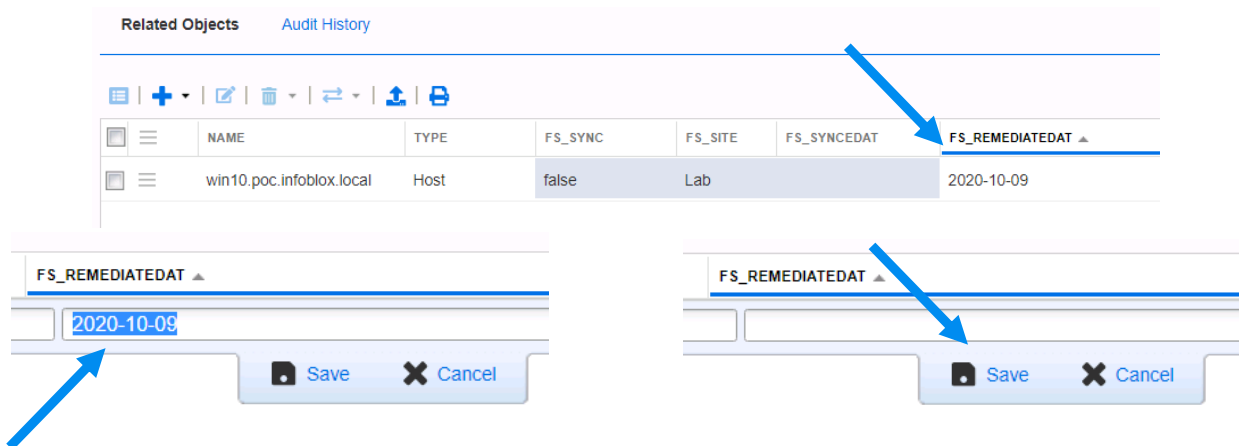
Related Objects    Audit History

| | NAME | TYPE | FS_SYNC | FS_SITE | FS_SYNCEDAT | FS_REMEDIATEDAT |
|---|---|---|---|---|---|---|
| | win10.poc.infoblox.local | Host | false | Lab | | 2020-10-09 |

FS_REMEDIATEDAT

2020-10-09

Save    Cancel

FS_REMEDIATEDAT

Save    Cancel